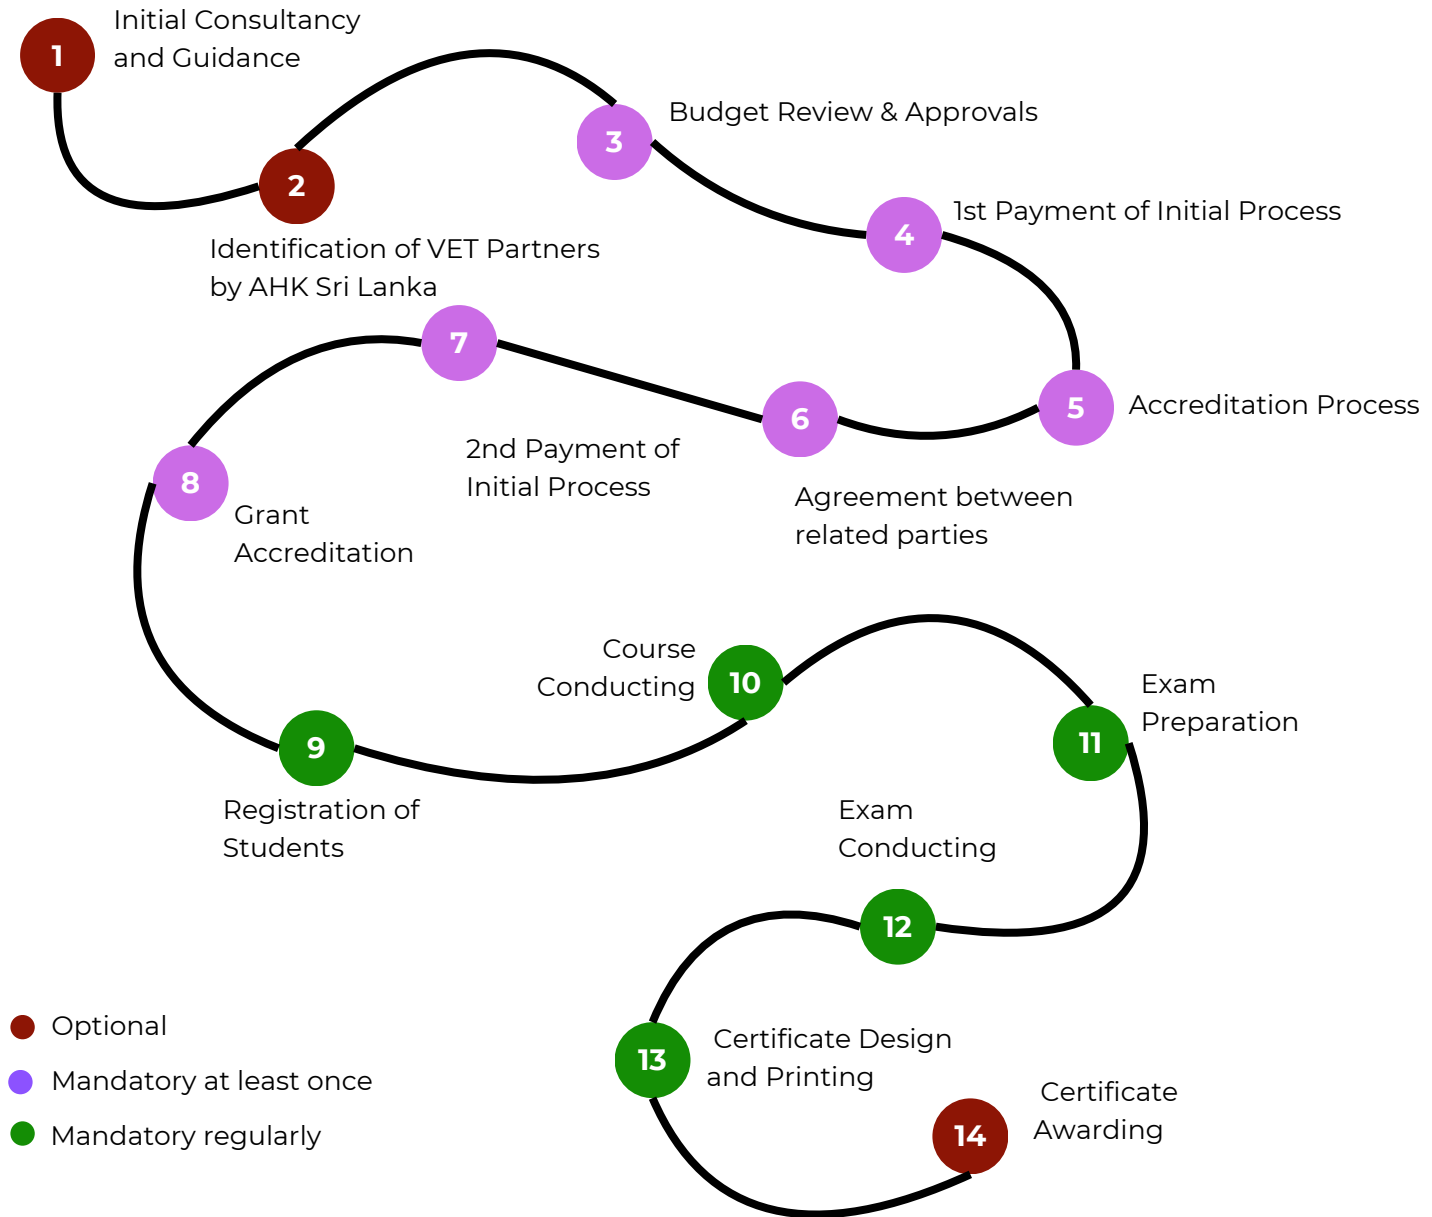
1 Initial Consultancy and Guidance

2 Identification of VET Partners by AHK Sri Lanka

3 Budget Review & Approvals

4 1st Payment of Initial Process

5 Accreditation Process

6 Agreement between related parties

7 2nd Payment of Initial Process

8 Grant Accreditation

9 Registration of Students

10 Course Conducting

11 Exam Preparation

12 Exam Conducting

13 Certificate Design and Printing

14 Certificate Awarding

Optional

Mandatory at least once

Mandatory regularly